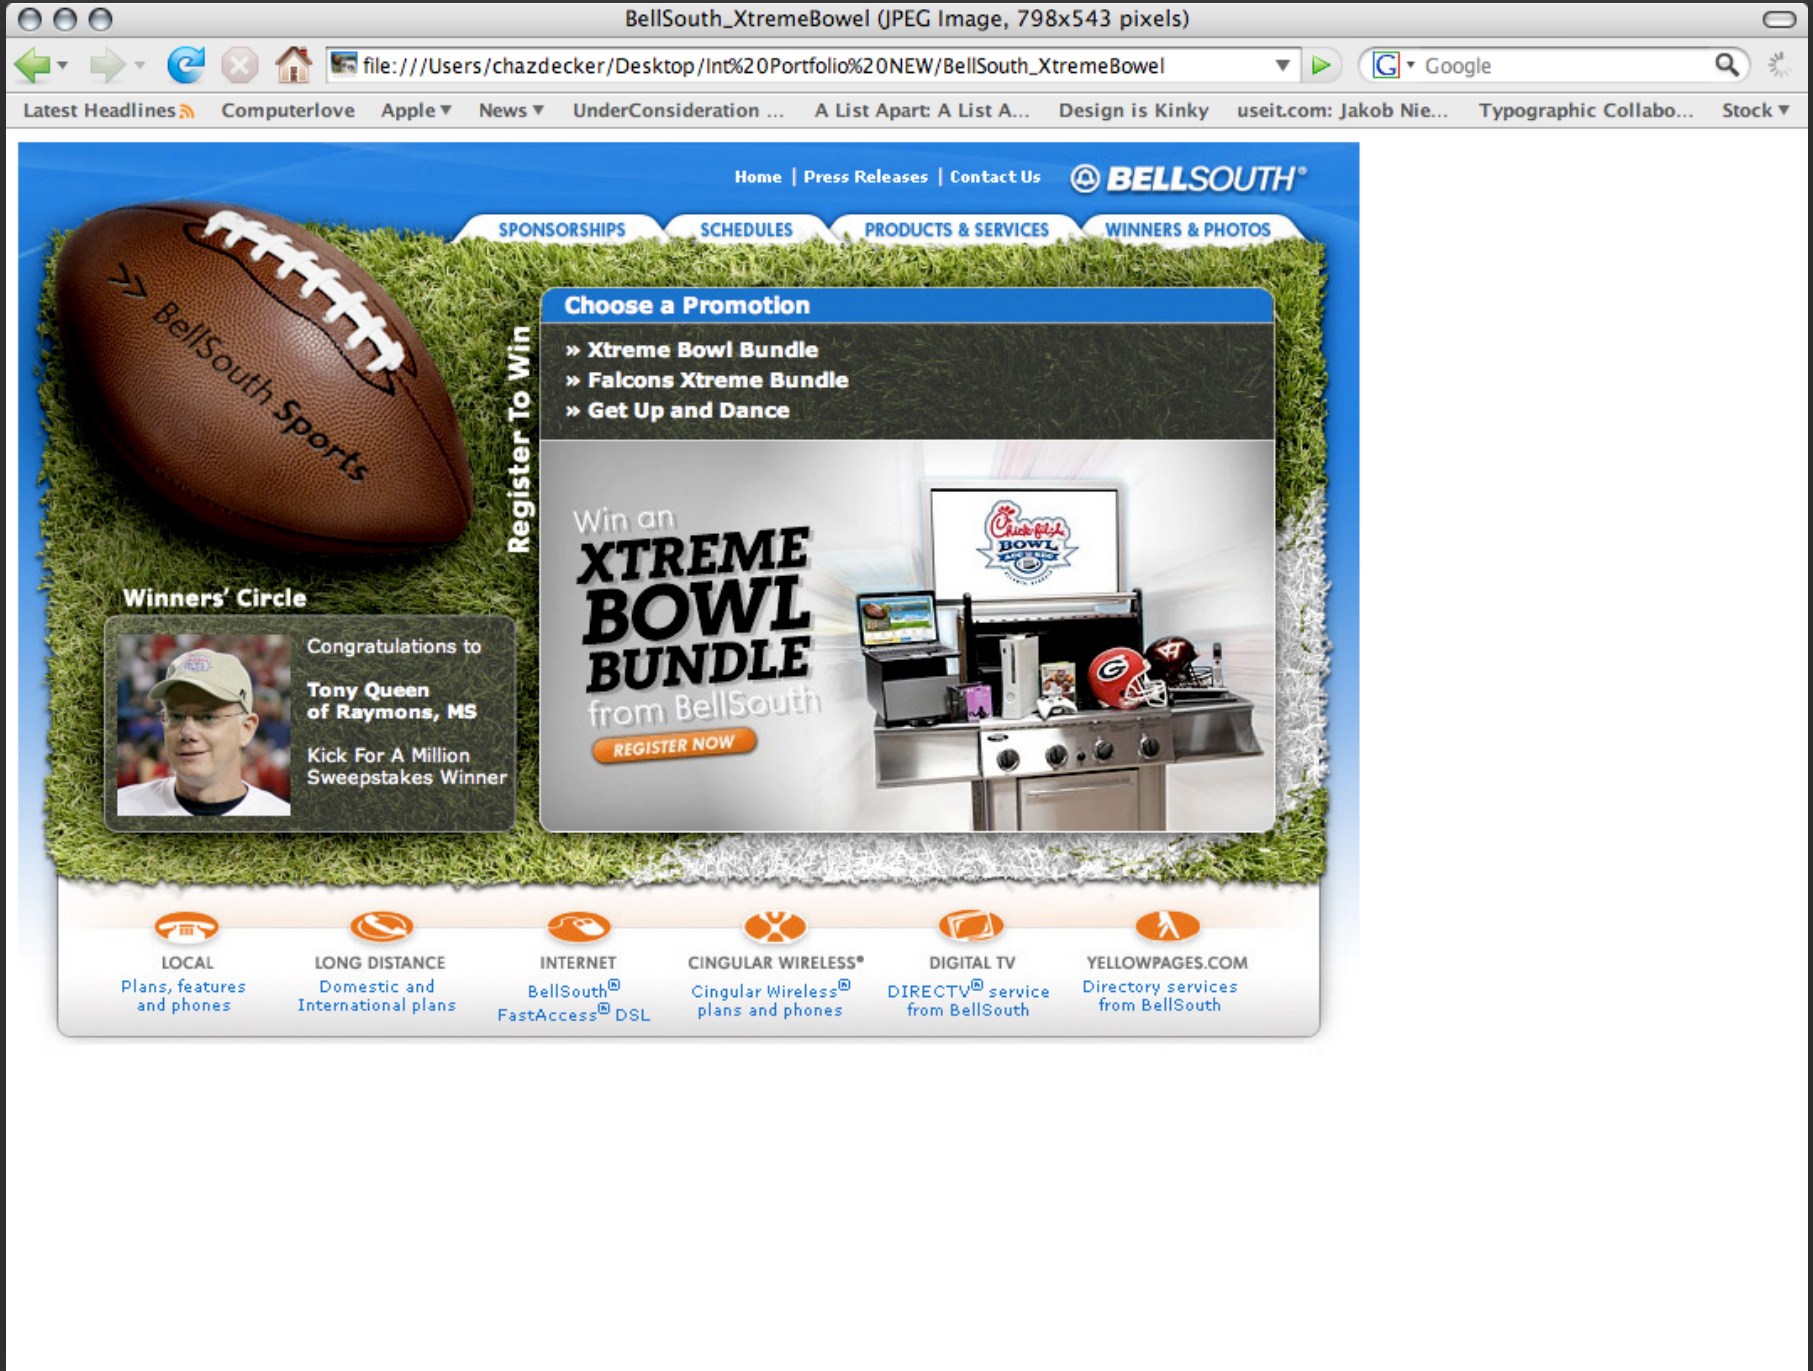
BellSouth_XtremeBowel (JPEG Image, 798x543 pixels)

file:///Users/chazdecker/Desktop/Int%20Portfolio%20NEW/BellSouth_XtremeBowel

Google

Latest Headlines Computerlove Apple News UnderConsideration ... A List Apart: A List A... Design is Kinky useit.com: Jakob Nie... Typographic Collabo... Stock

Home | Press Releases | Contact Us BELLSOUTH®

SPONSORSHIPS SCHEDULES PRODUCTS & SERVICES WINNERS & PHOTOS

BellSouth Sports

Register To Win

Choose a Promotion

» Xtreme Bowl Bundle
» Falcons Xtreme Bundle
» Get Up and Dance

Win an XTREME BOWL BUNDLE from BellSouth

REGISTER NOW

Chick-fil-A BOWL

Winners' Circle

Congratulations to

Tony Queen of Raymons, MS

Kick For A Million Sweepstakes Winner

LOCAL
Plans, features and phones

LONG DISTANCE
Domestic and International plans

INTERNET
BellSouth® FastAccess® DSL

CINGULAR WIRELESS®
Cingular Wireless® plans and phones

DIGITAL TV
DIRECTV® service from BellSouth

YELLOWPAGES.COM
Directory services from BellSouth